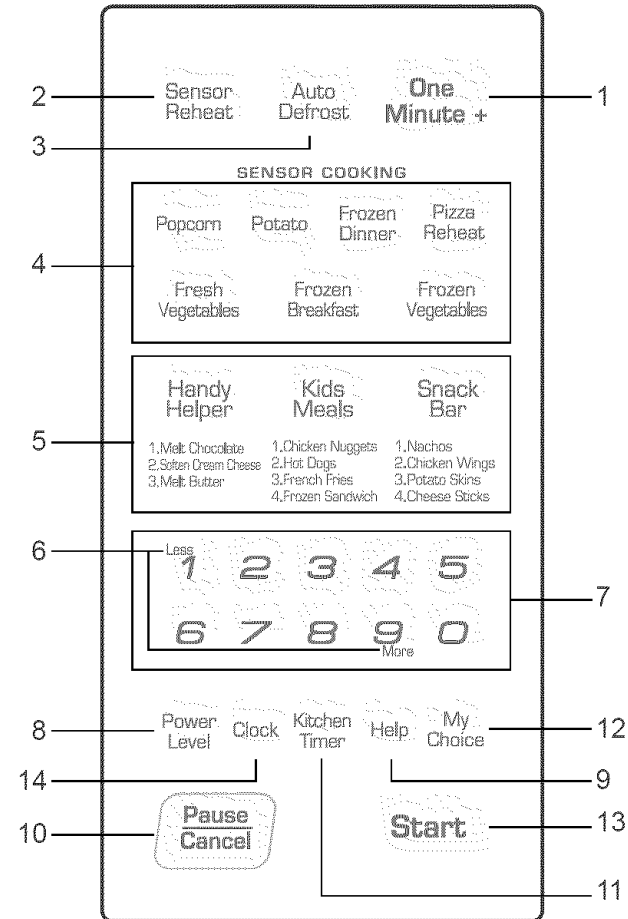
2 Sensor Reheat

Auto Defrost

One Minute + 1

3

SENSOR COOKING

4

Popcorn

Potato

Frozen Dinner

Pizza Reheat

Fresh Vegetables

Frozen Breakfast

Frozen Vegetables

5

Handy Helper

1.Melt Chocolate
2.Soften Cream Cheese
3.Melt Butter

Kids Meals

1.Chicken Nuggets
2.Hot Dogs
3.French Fries
4.Frozen Sandwich

Snack Bar

1.Nachos
2.Chicken Wings
3.Potato Skins
4.Cheese Sticks

6 Less

1 2 3 4 5

7

6 7 8 9 0

More

8 Power Level

Clock

Kitchen Timer

Help

My Choice 12

14

9

10 Pause Cancel

Start 13

11